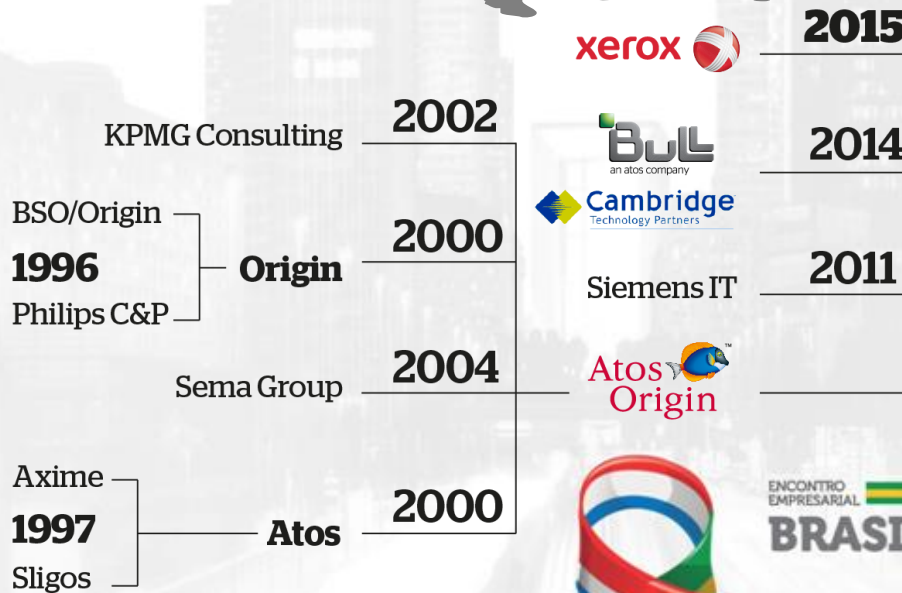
xerox
2015

KPMG Consulting
2002

Bull
an atos company
2014

Cambridge
Technology Partners

BSO/Origin
1996
Philips C&P
Origin
2000

Siemens IT
2011

Sema Group
2004

Atos Origin
™

Axime
1997
Sligos
Atos
2000

ENCONTRO
EMPRESARIAL
BRASI